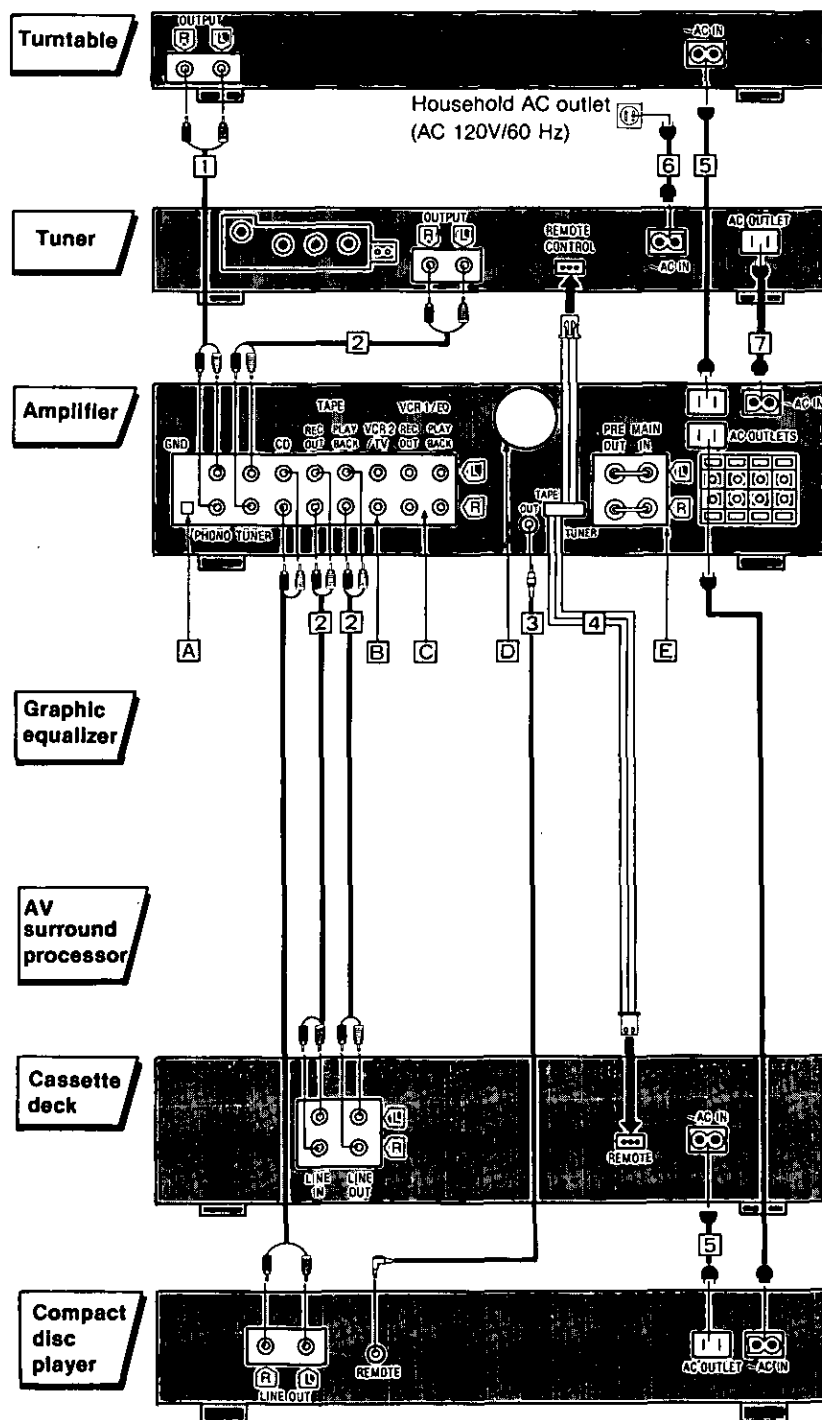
Turntable

OUTPUT
R L

~AC IN

Household AC outlet
(AC 120V/60 Hz)

1

6

5

Tuner

OUTPUT
R L

REMOTE CONTROL

~AC IN

AC OUTLET

2

7

Amplifier

GND

PHONO TUNER

CD

TAPE
REC OUT
PLAY BACK

VCR 2 /TV

VCR 1/ED
REC OUT
PLAY BACK

L
R

TAPE
OUT
TUNER

PRE OUT
MAIN IN

L
R

~AC IN

AC OUTLETS

2 2

3

4

A

B

C

D

E

Graphic equalizer

AV surround processor

Cassette deck

L
R

LINE IN
LINE OUT

REMOTE

~AC IN

5

Compact disc player

R L
LINE OUT

REMOTE

AC OUTLET
~AC IN